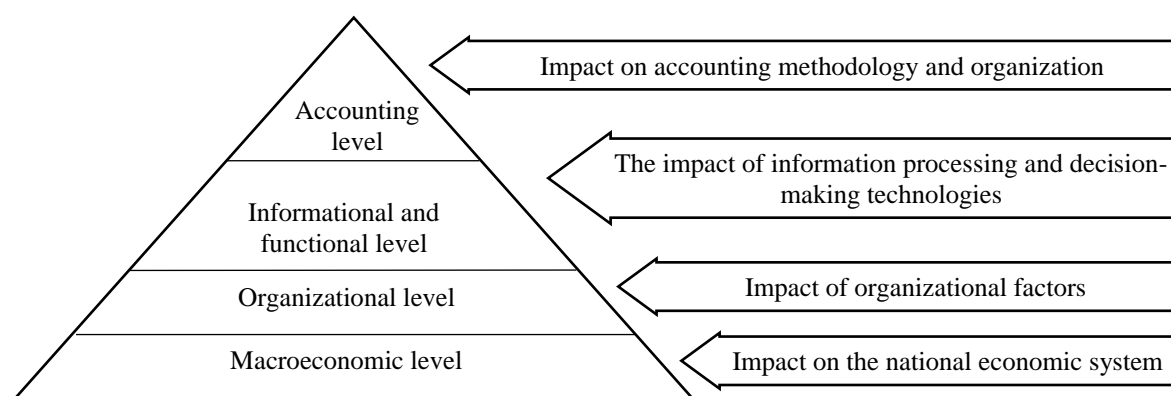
Accounting level

Informational and functional level

Organizational level

Macroeconomic level

Impact on accounting methodology and organization

The impact of information processing and decision-making technologies

Impact of organizational factors

Impact on the national economic system